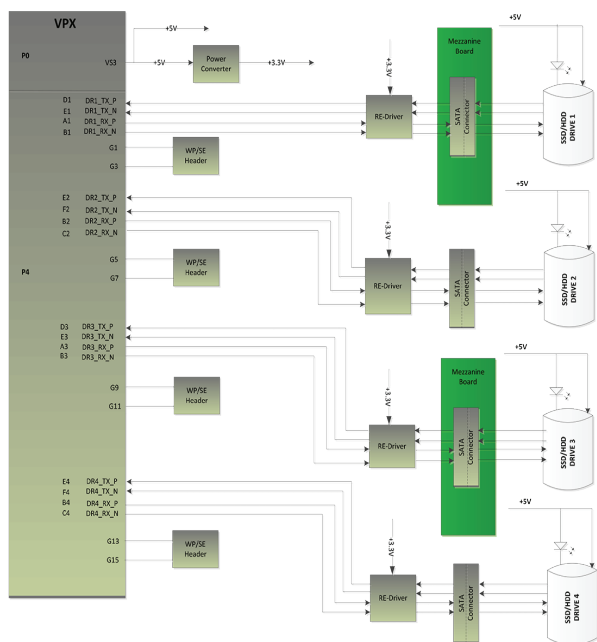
VPX

P0

VS3

+5V

+5V

Power Converter

+3.3V

+3.3V

Mezzanine Board

+5V

D1 DR1_TX_P
E1 DR1_TX_N
A1 DR1_RX_P
B1 DR1_RX_N

RE-Driver

SATA Connector

SSD/HDD DRIVE 1

G1
G3

WP/SE Header

+5V

E2 DR2_TX_P
F2 DR2_TX_N
B2 DR2_RX_P
C2 DR2_RX_N

+3.3V

P4

G5
G7

WP/SE Header

RE-Driver

SATA Connector

SSD/HDD DRIVE 2

D3 DR3_TX_P
E3 DR3_TX_N
A3 DR3_RX_P
B3 DR3_RX_N

+5V

Mezzanine Board

G9
G11

WP/SE Header

+3.3V

RE-Driver

SATA Connector

SSD/HDD DRIVE 3

+5V

E4 DR4_TX_P
F4 DR4_TX_N
B4 DR4_RX_P
C4 DR4_RX_N

+3.3V

G13
G15

WP/SE Header

RE-Driver

SATA Connector

SSD/HDD DRIVE 4